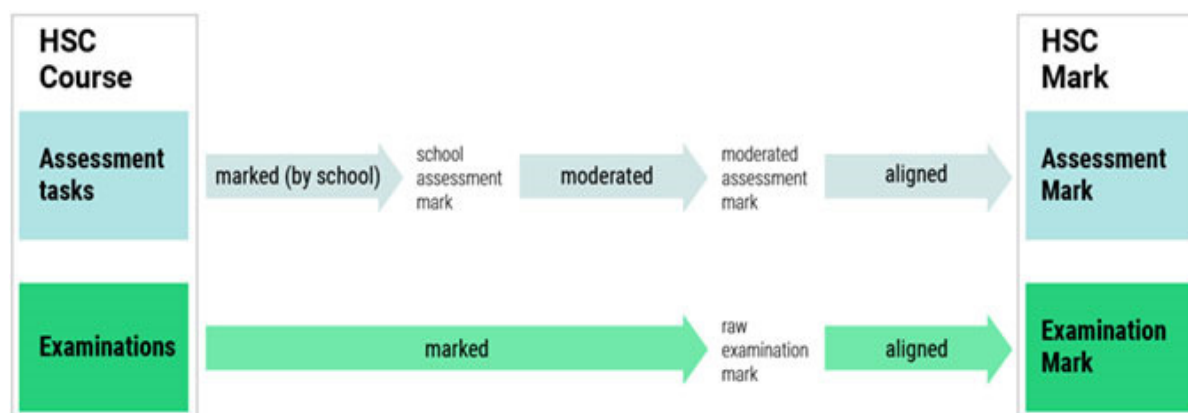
HSC Course

Assessment tasks

marked (by school)

school assessment mark

moderated

moderated assessment mark

aligned

HSC Mark

Assessment Mark

Examinations

marked

raw examination mark

aligned

Examination Mark